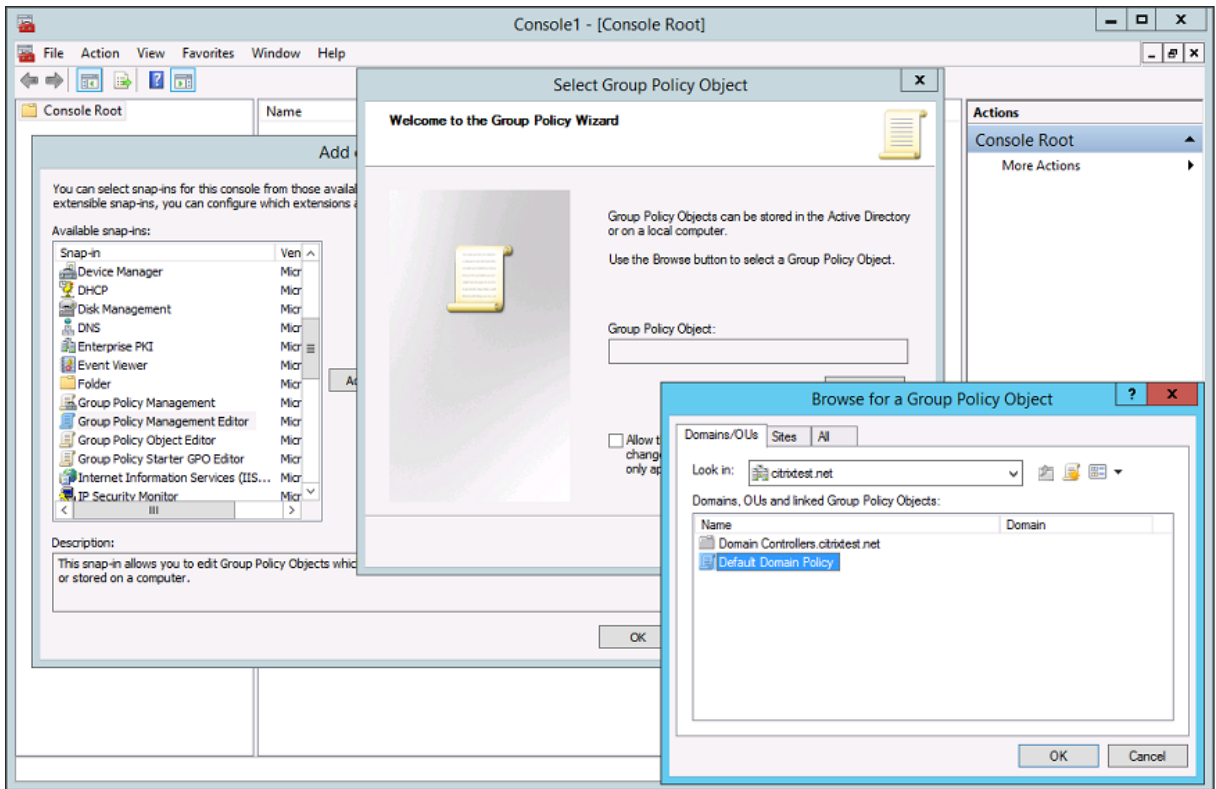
Console1 - [Console Root]

File Action View Favorites Window Help

Console Root

Name

Actions

Console Root

More Actions

Add

You can select snap-ins for this console from those availal extensible snap-ins, you can configure which extensions a

Available snap-ins:

| Snap-in | Ven |
|---|---|
| Device Manager | Micr |
| DHCP | Micr |
| Disk Management | Micr |
| DNS | Micr |
| Enterprise PKI | Micr |
| Event Viewer | Micr |
| Folder | Micr |
| Group Policy Management | Micr |
| Group Policy Management Editor | Micr |
| Group Policy Object Editor | Micr |
| Group Policy Starter GPO Editor | Micr |
| Internet Information Services (IIS... | Micr |
| IP Security Monitor | Micr |

Ad

Description:

This snap-in allows you to edit Group Policy Objects whic or stored on a computer.

OK

Select Group Policy Object

Welcome to the Group Policy Wizard

Group Policy Objects can be stored in the Active Directory or on a local computer.

Use the Browse button to select a Group Policy Object.

Group Policy Object:

Allow t chang only ap

Browse for a Group Policy Object

Domains/OUs Sites All

Look in: citrixtest.net

Domains, OUs and linked Group Policy Objects:

| Name | Domain |
|---|---|
| Domain Controllers.citrixtest.net | |
| Default Domain Policy | |

OK Cancel